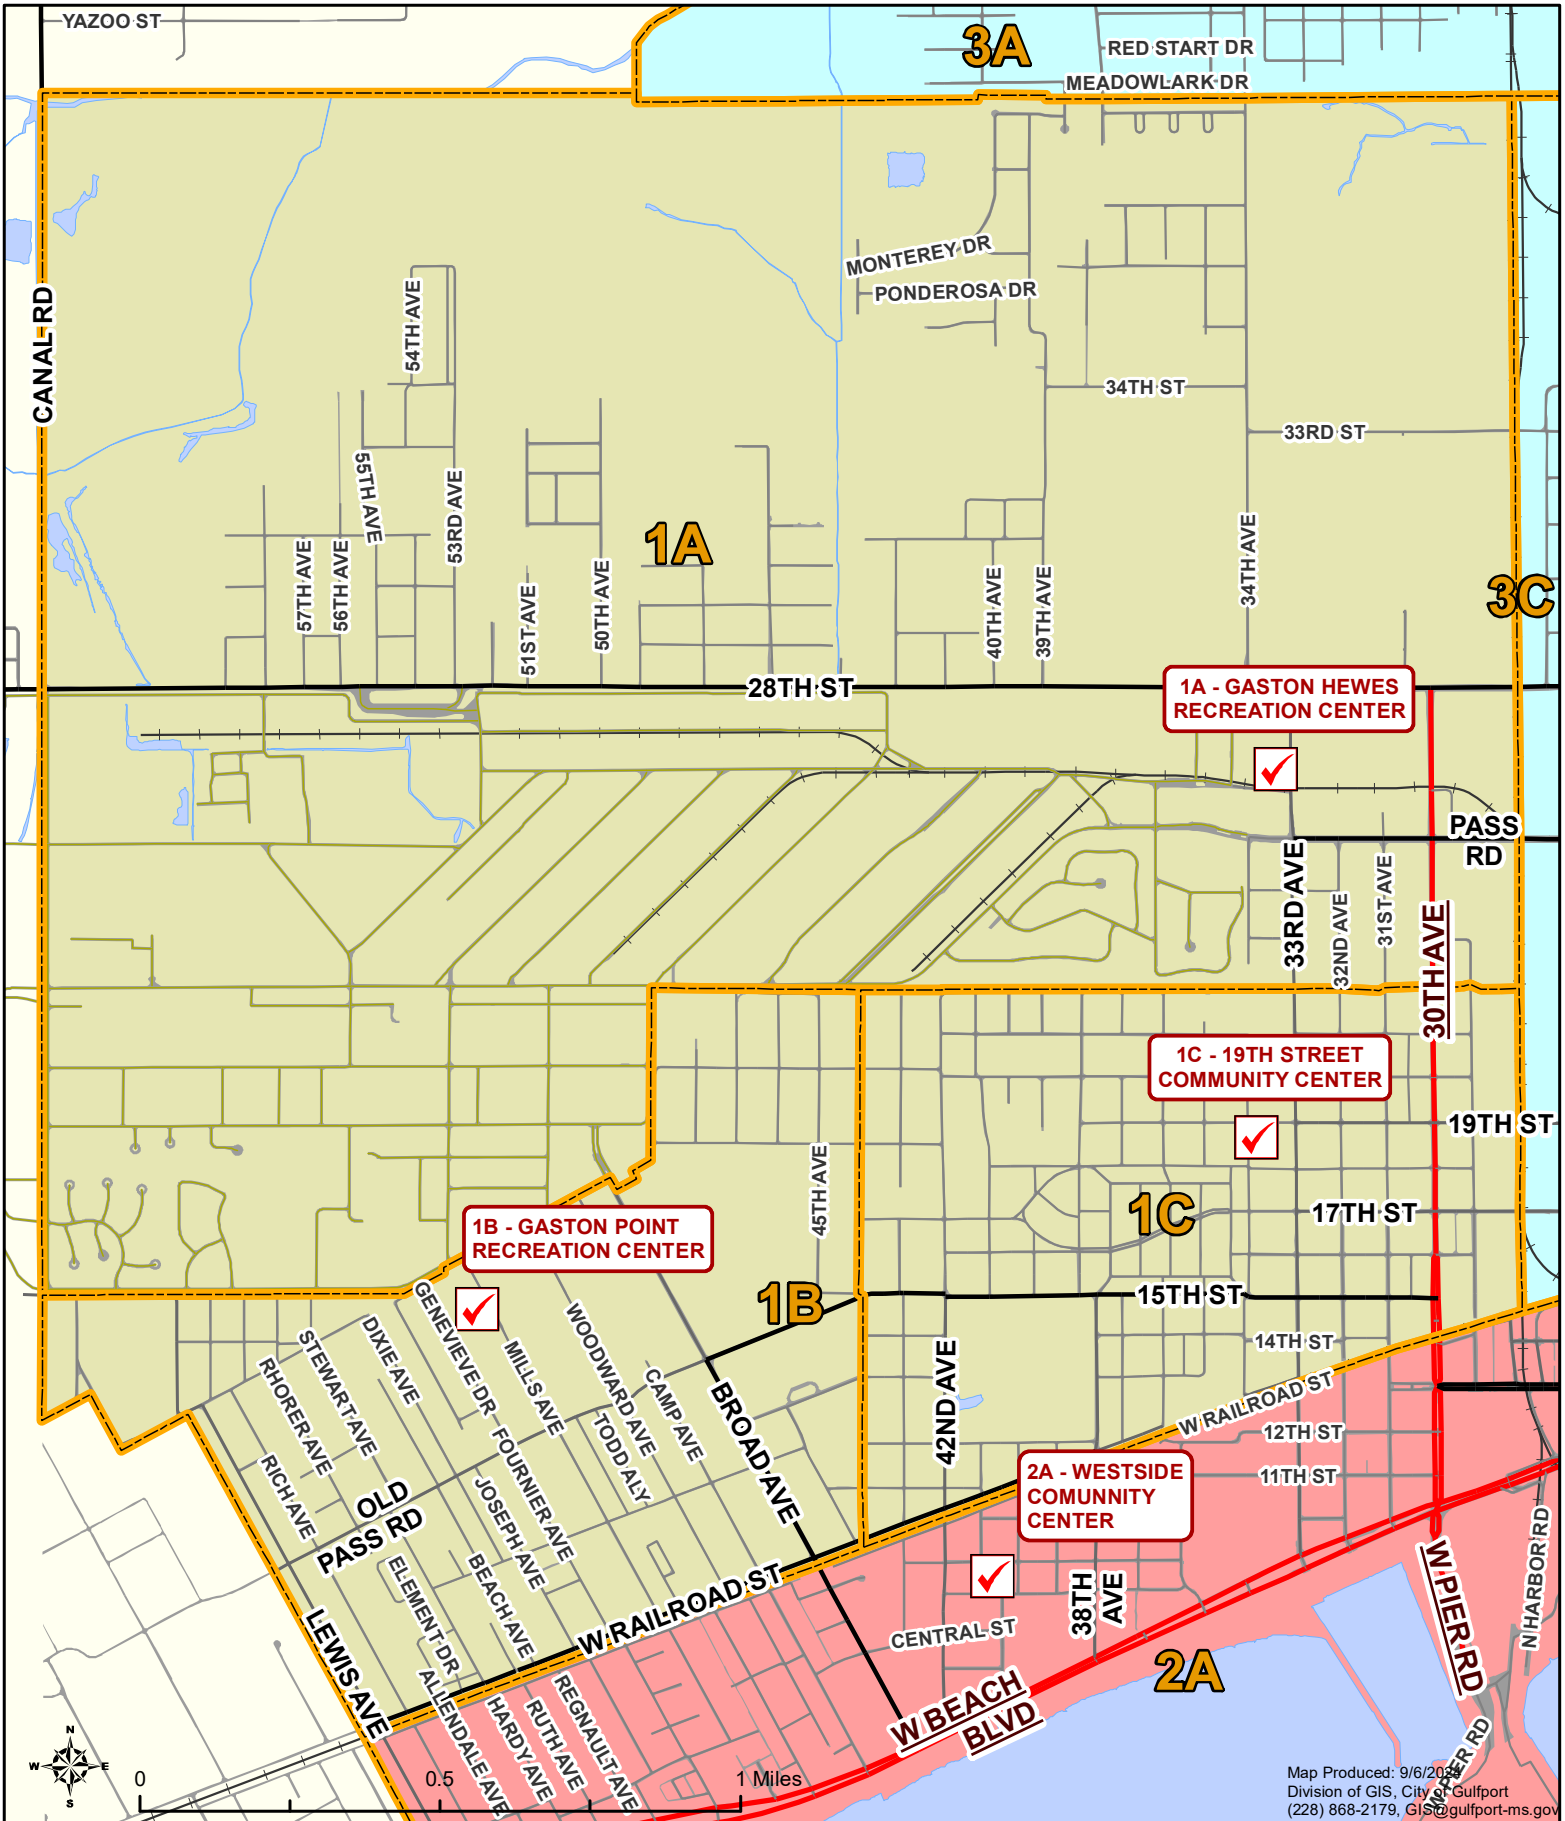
YAZOO ST
3A
RED START DR
MEADOWLARK DR
CANAL RD
MONTEREY DR
PONDEROSA DR
54TH AVE
34TH ST
33RD ST
55TH AVE
53RD AVE
1A
57TH AVE
56TH AVE
51ST AVE
50TH AVE
40TH AVE
39TH AVE
34TH AVE
3C
28TH ST
1A - GASTON HEWES RECREATION CENTER
PASS RD
33RD AVE
32ND AVE
31ST AVE
30TH AVE
1C - 19TH STREET COMMUNITY CENTER
19TH ST
45TH AVE
1C
17TH ST
1B - GASTON POINT RECREATION CENTER
1B
15TH ST
14TH ST
GENEVIEVE DR
MILLS AVE
WOODWARD AVE
STEWART AVE
DIXIE AVE
CAMP AVE
RHORER AVE
TODD ALY
BROAD AVE
42ND AVE
W RAILROAD ST
12TH ST
11TH ST
RICH AVE
OLD PASS RD
FOURNIER AVE
JOSEPH AVE
2A - WESTSIDE COMUNNITY CENTER
ELEMENT DR
BEACH AVE
W RAILROAD ST
38TH AVE
W PIER RD
LEWIS AVE
CENTRAL ST
N HARBOR RD
ALLENDALE AVE
HARDY AVE
RUTH AVE
REGNAULT AVE
2A
W BEACH BLVD
PIER RD
N
W
E
S
0
0.5
1 Miles
Map Produced: 9/6/2024
Division of GIS, City of Gulfport
(228) 868-2179, GIS@gulfport-ms.gov